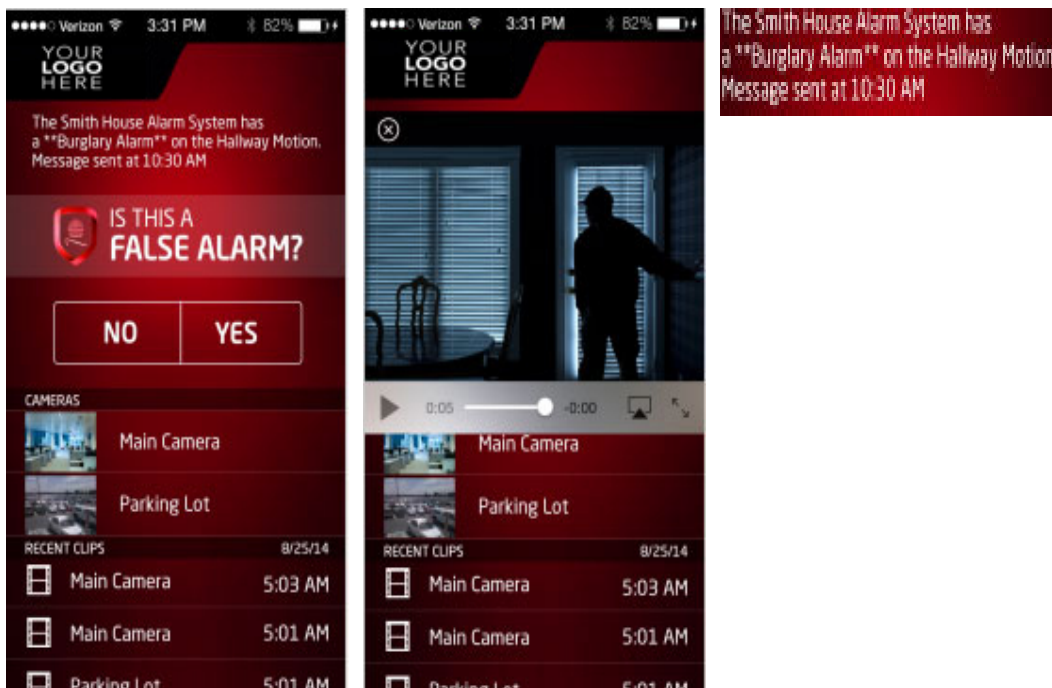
●●●●○ Verizon 3:31 PM 82%

YOUR LOGO HERE

The Smith House Alarm System has a **Burglary Alarm** on the Hallway Motion. Message sent at 10:30 AM

IS THIS A FALSE ALARM?

NO YES

CAMERAS

Main Camera

Parking Lot

RECENT CLIPS 8/25/14

Main Camera 5:03 AM

Main Camera 5:01 AM

Parking Lot 5:01 AM

●●●●○ Verizon 3:31 PM 82%

YOUR LOGO HERE

0:05 -0:00

Main Camera

Parking Lot

RECENT CLIPS 8/25/14

Main Camera 5:03 AM

Main Camera 5:01 AM

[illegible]

The Smith House Alarm System has a **Burglary Alarm** on the Hallway Motion Message sent at 10:30 AM